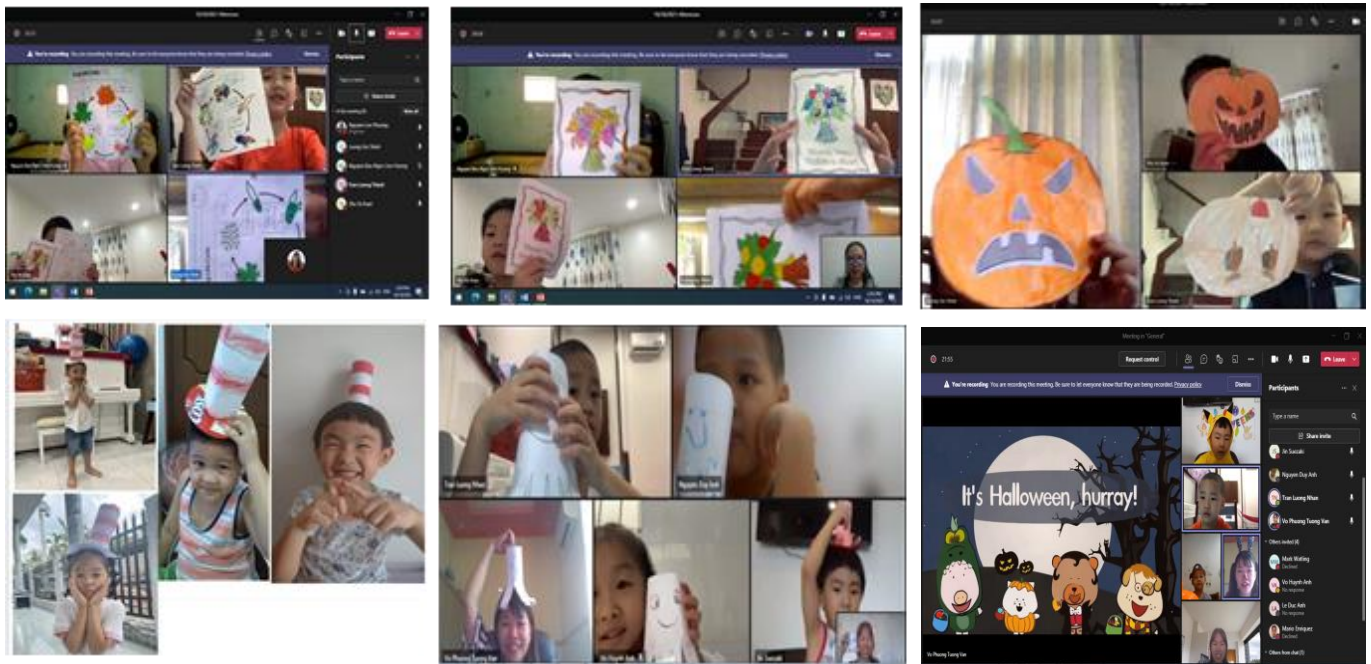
You're recording You are recording this meeting. Be sure to let everyone know that they are being recorded. Privacy policy
Dismiss
Participants
Share invite
Leave

You're recording You are recording this meeting. Be sure to let everyone know that they are being recorded. Privacy policy
Leave

Tran Luong Nhan
Nguyen Duy Anh
Vo Phuong Tuong Van
An Suzuki

Meeting in "General"
21:55
Request control
Leave
You're recording You are recording this meeting. Be sure to let everyone know that they are being recorded. Privacy policy
Dismiss
It's Halloween, hurray!
Participants
Type a name
Share invite
An Suzuki
Nguyen Duy Anh
Tran Luong Nhan
Vo Phuong Tuong Van
Others invited (4)
Mark Watling
Declined
Vo Huynh Anh
No response
Le Duc Anh
No response
Mario Enriquez
Declined
Others from chat (5)
Vo Phuong Tuong Van